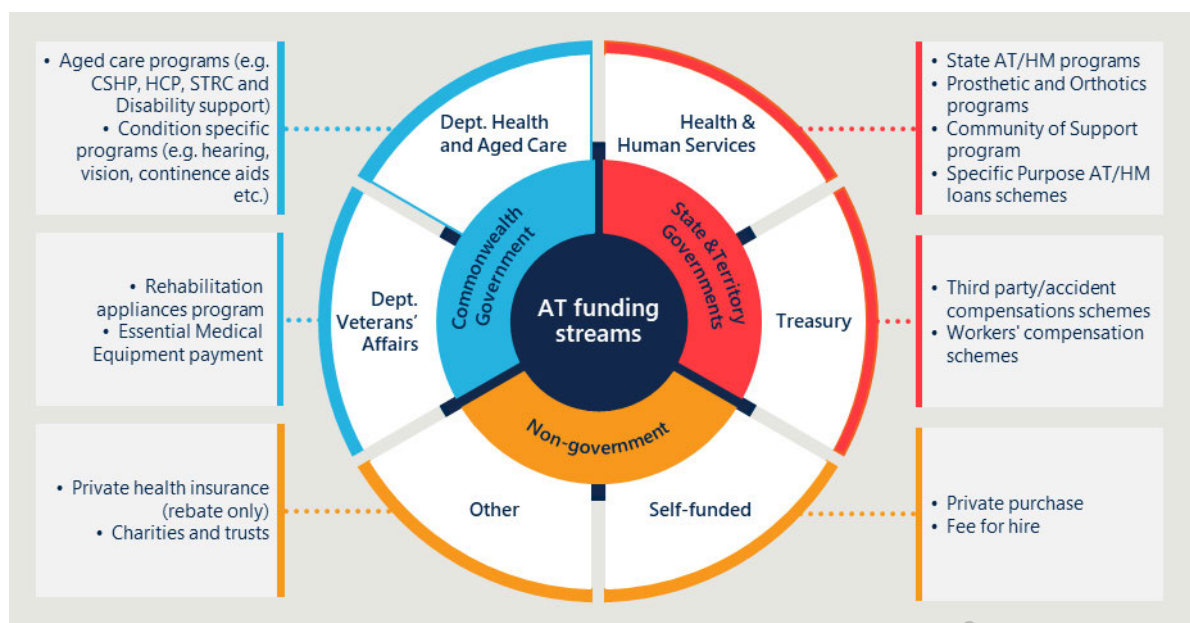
• Aged care programs (e.g. CSHP, HCP, STRC and Disability support)
• Condition specific programs (e.g. hearing, vision, continence aids etc.)

• Rehabilitation appliances program
• Essential Medical Equipment payment

• Private health insurance (rebate only)
• Charities and trusts

Dept. Health and Aged Care

Dept. Veterans' Affairs

Other

Commonwealth Government

AT funding streams

Non-government

State & Territory Governments

Health & Human Services

Treasury

Self-funded

• State AT/HM programs
• Prosthetic and Orthotics programs
• Community of Support program
• Specific Purpose AT/HM loans schemes

• Third party/accident compensations schemes
• Workers' compensation schemes

• Private purchase
• Fee for hire